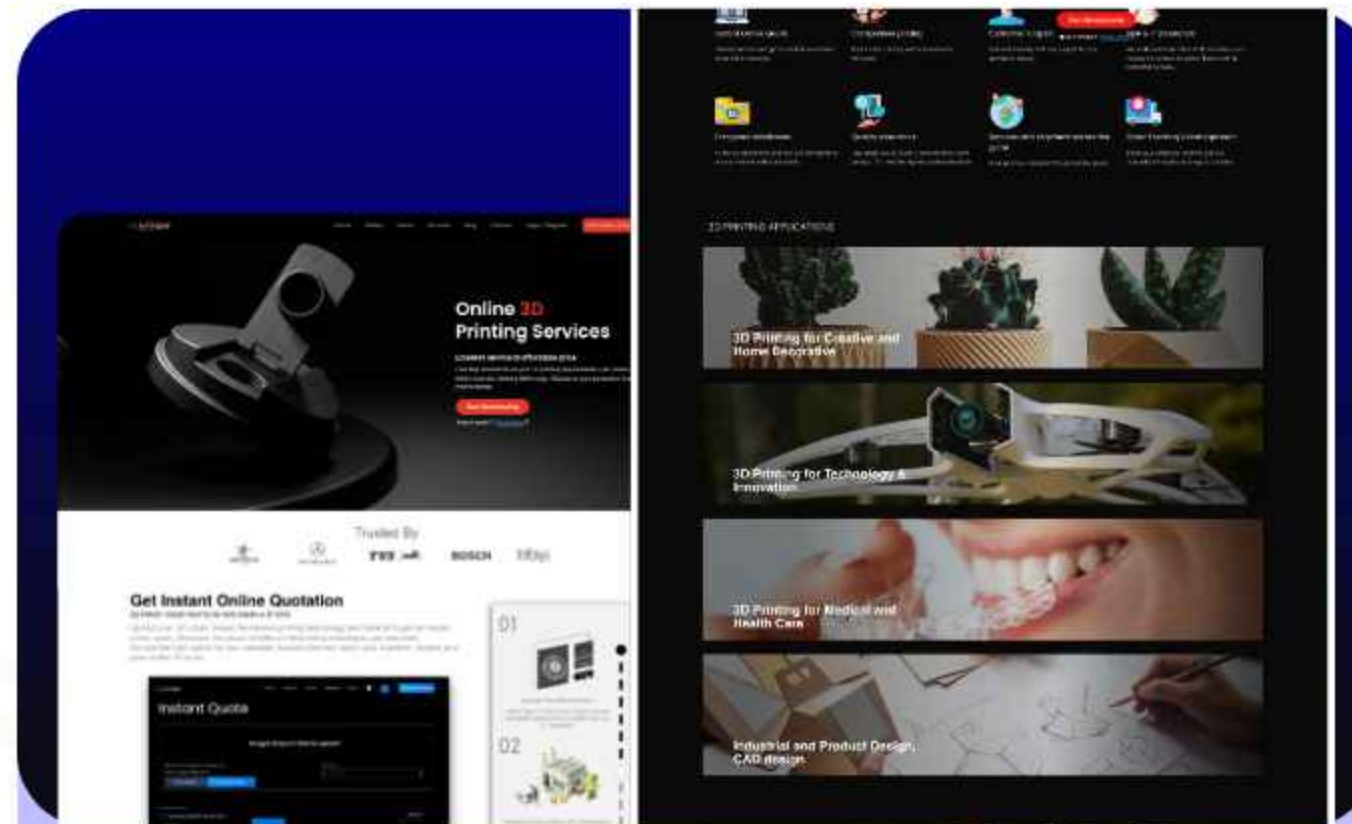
Online 3D Printing Services

Trusted By

TVS BOSCH Infosys

Get Instant Online Quotation

Instant Quota

01

02

3D PRINTING APPLICATIONS

3D Printing for Creative and Home Decorative

3D Printing for Technology & Innovation

3D Printing for Medical and Health Care

Industrial and Product Design, CAD design